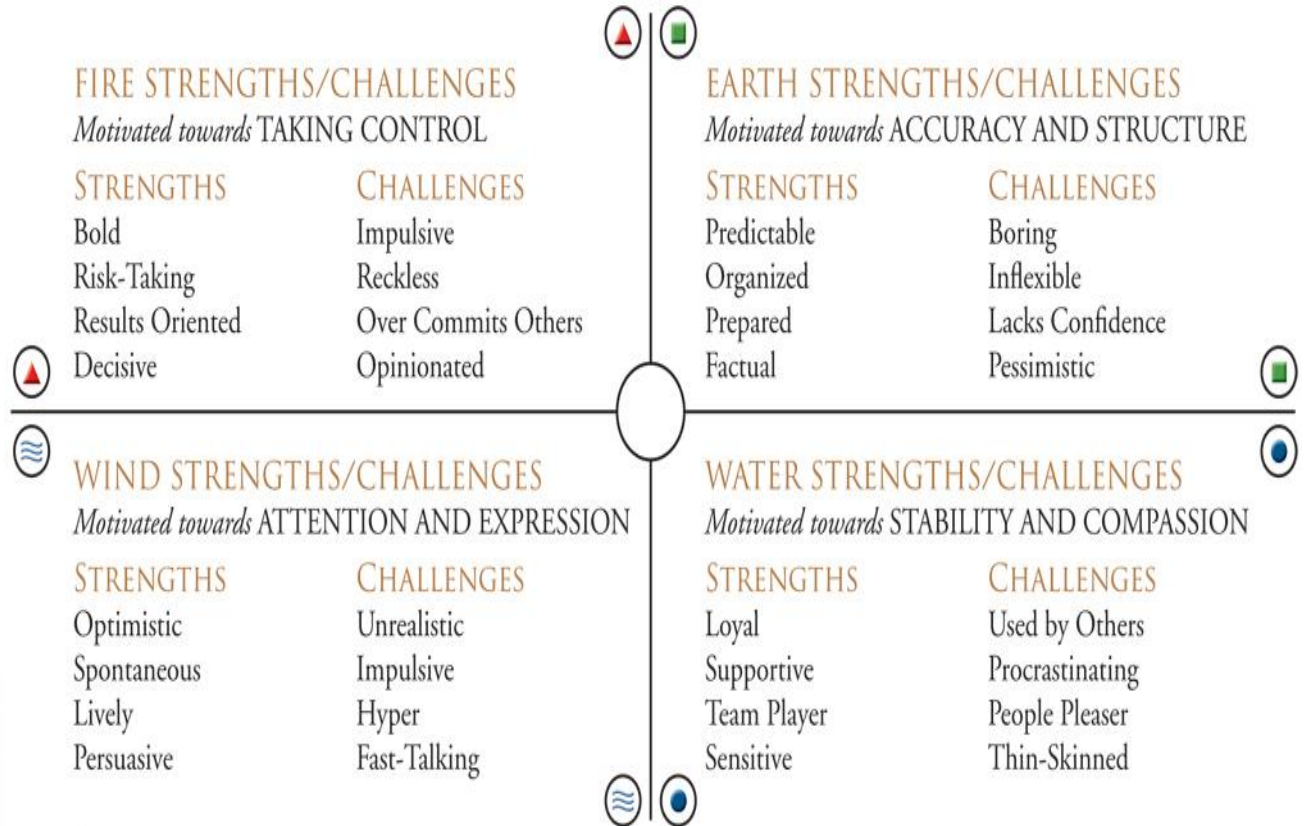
FIRE STRENGTHS/CHALLENGES
*Motivated towards* TAKING CONTROL

| STRENGTHS | CHALLENGES |
|---|---|
| Bold | Impulsive |
| Risk-Taking | Reckless |
| Results Oriented | Over Commits Others |
| Decisive | Opinionated |

EARTH STRENGTHS/CHALLENGES
*Motivated towards* ACCURACY AND STRUCTURE

| STRENGTHS | CHALLENGES |
|---|---|
| Predictable | Boring |
| Organized | Inflexible |
| Prepared | Lacks Confidence |
| Factual | Pessimistic |

WIND STRENGTHS/CHALLENGES
*Motivated towards* ATTENTION AND EXPRESSION

| STRENGTHS | CHALLENGES |
|---|---|
| Optimistic | Unrealistic |
| Spontaneous | Impulsive |
| Lively | Hyper |
| Persuasive | Fast-Talking |

WATER STRENGTHS/CHALLENGES
*Motivated towards* STABILITY AND COMPASSION

| STRENGTHS | CHALLENGES |
|---|---|
| Loyal | Used by Others |
| Supportive | Procrastinating |
| Team Player | People Pleaser |
| Sensitive | Thin-Skinned |